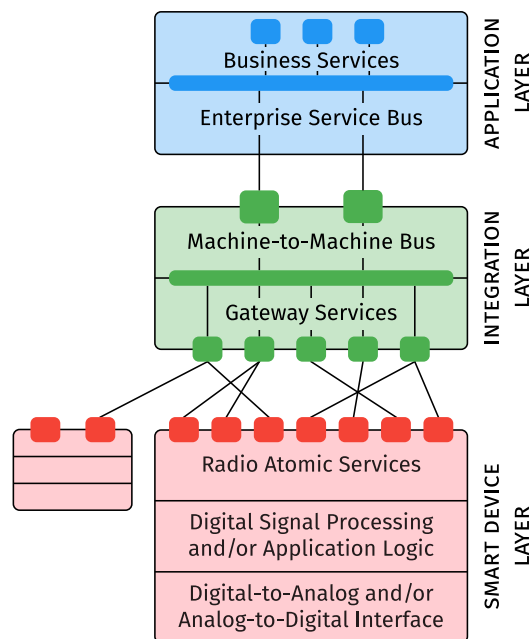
Business Services

Enterprise Service Bus

APPLICATION LAYER

Machine-to-Machine Bus

Gateway Services

INTEGRATION LAYER

Radio Atomic Services

Digital Signal Processing and/or Application Logic

Digital-to-Analog and/or Analog-to-Digital Interface

SMART DEVICE LAYER